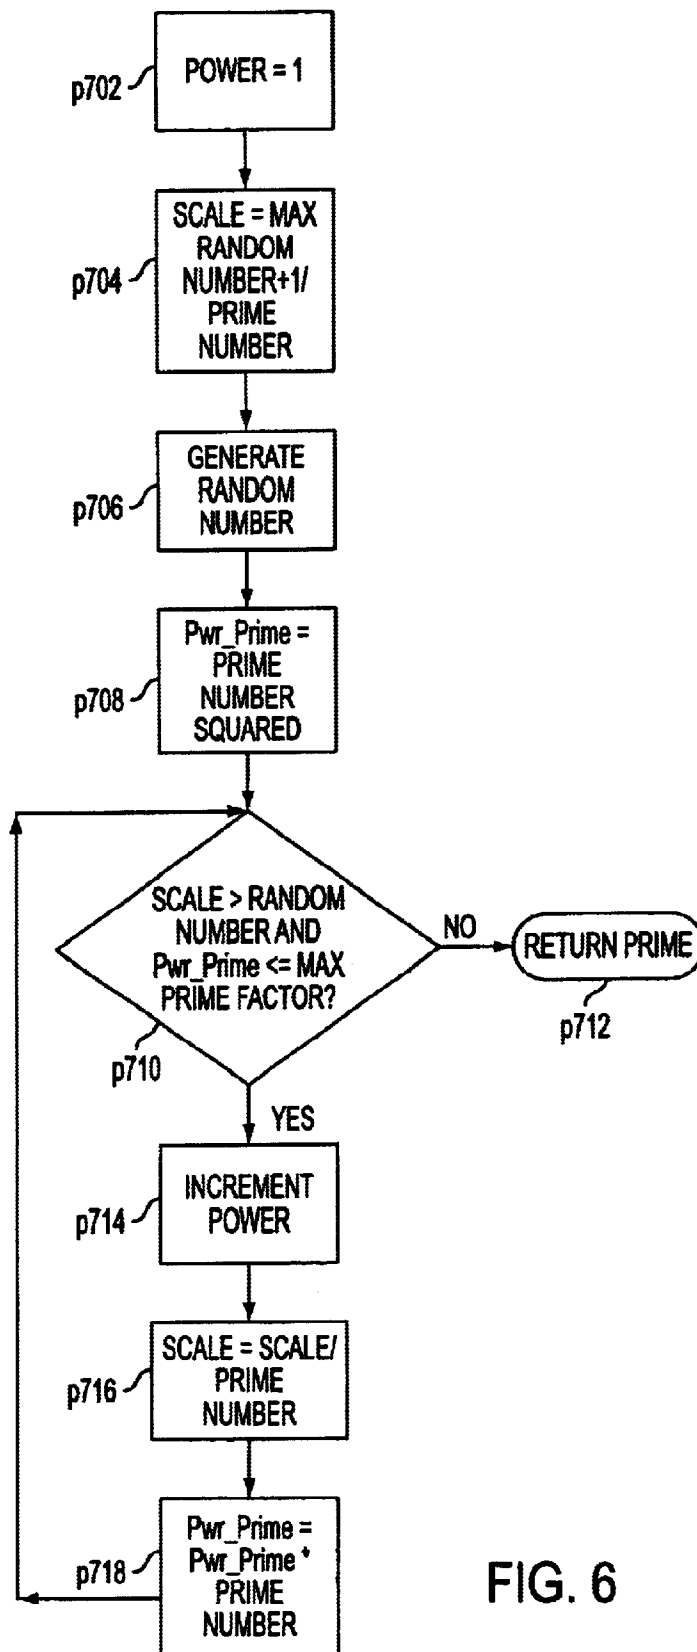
p702
POWER = 1

p704
SCALE = MAX RANDOM NUMBER+1/ PRIME NUMBER

p706
GENERATE RANDOM NUMBER

p708
Pwr_Prime = PRIME NUMBER SQUARED

SCALE > RANDOM NUMBER AND Pwr_Prime <= MAX PRIME FACTOR?
p710

NO
RETURN PRIME
p712

YES

p714
INCREMENT POWER

p716
SCALE = SCALE/ PRIME NUMBER

p718
Pwr_Prime = Pwr_Prime * PRIME NUMBER

FIG. 6